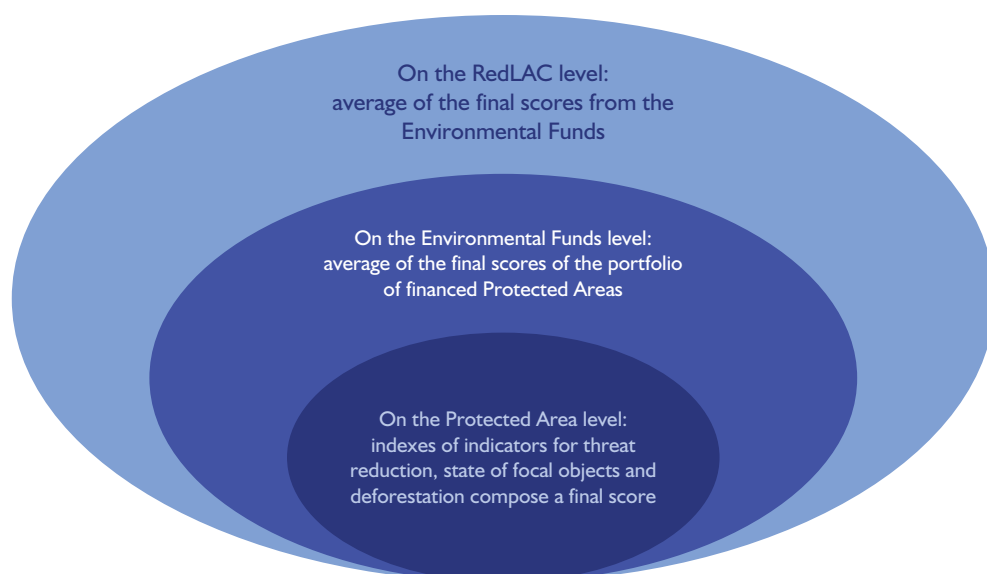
On the RedLAC level:
average of the final scores from the Environmental Funds

On the Environmental Funds level:
average of the final scores of the portfolio of financed Protected Areas

On the Protected Area level:
indexes of indicators for threat reduction, state of focal objects and deforestation compose a final score